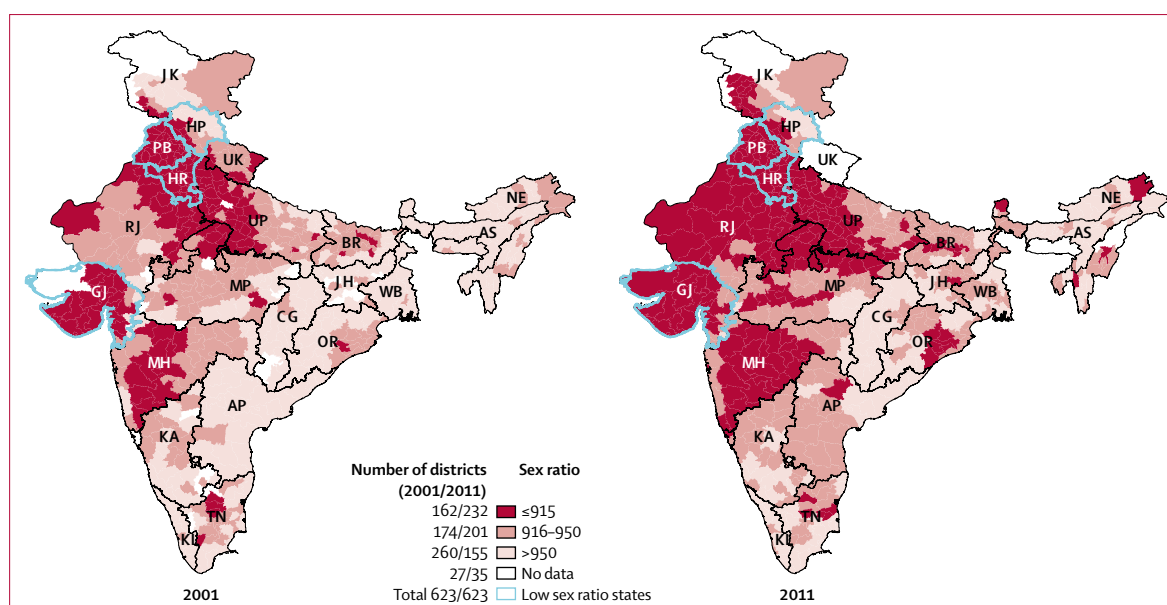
JK
HP
PB
UK
HR
RJ
UP
NE
AS
BR
GJ
MP
JH
WB
CG
OR
MH
AP
KA
TN
KL

JK
HP
PB
UK
HR
RJ
UP
NE
AS
BR
GJ
MP
JH
WB
CG
OR
MH
AP
KA
TN
KL

| Number of districts (2001/2011) | Sex ratio |
|---|---|
| 162/232 | ≤915 |
| 174/201 | 916–950 |
| 260/155 | >950 |
| 27/35 | No data |
| Total 623/623 | Low sex ratio states |

2001

2011